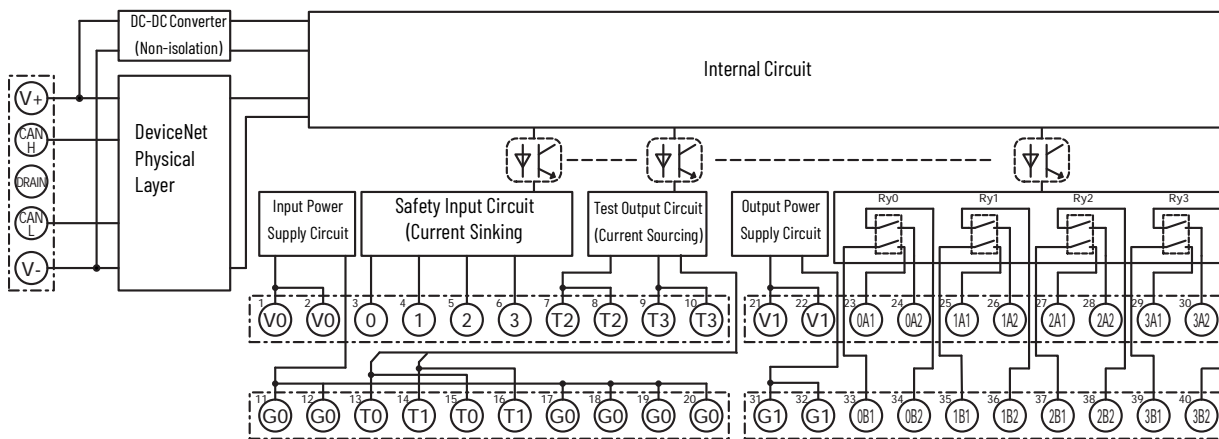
DC-DC Converter
(Non-isolation)

Internal Circuit

V+
CAN H
DRAIN
CAN L
V-

DeviceNet Physical Layer

Input Power Supply Circuit

Safety Input Circuit (Current Sinking

Test Output Circuit (Current Sourcing)

Output Power Supply Circuit

Ry0 Ry1 Ry2 Ry3

1 V0 2 V0 3 0 4 1 5 2 6 3 7 T2 8 T2 9 T3 10 T3

21 V1 22 V1 23 0A1 24 0A2 25 1A1 26 1A2 27 2A1 28 2A2 29 3A1 30 3A2

11 G0 12 G0 13 T0 14 T1 15 T0 16 T1 17 G0 18 G0 19 G0 20 G0

31 G1 32 G1 33 0B1 34 0B2 35 1B1 36 1B2 37 2B1 38 2B2 39 3B1 40 3B2